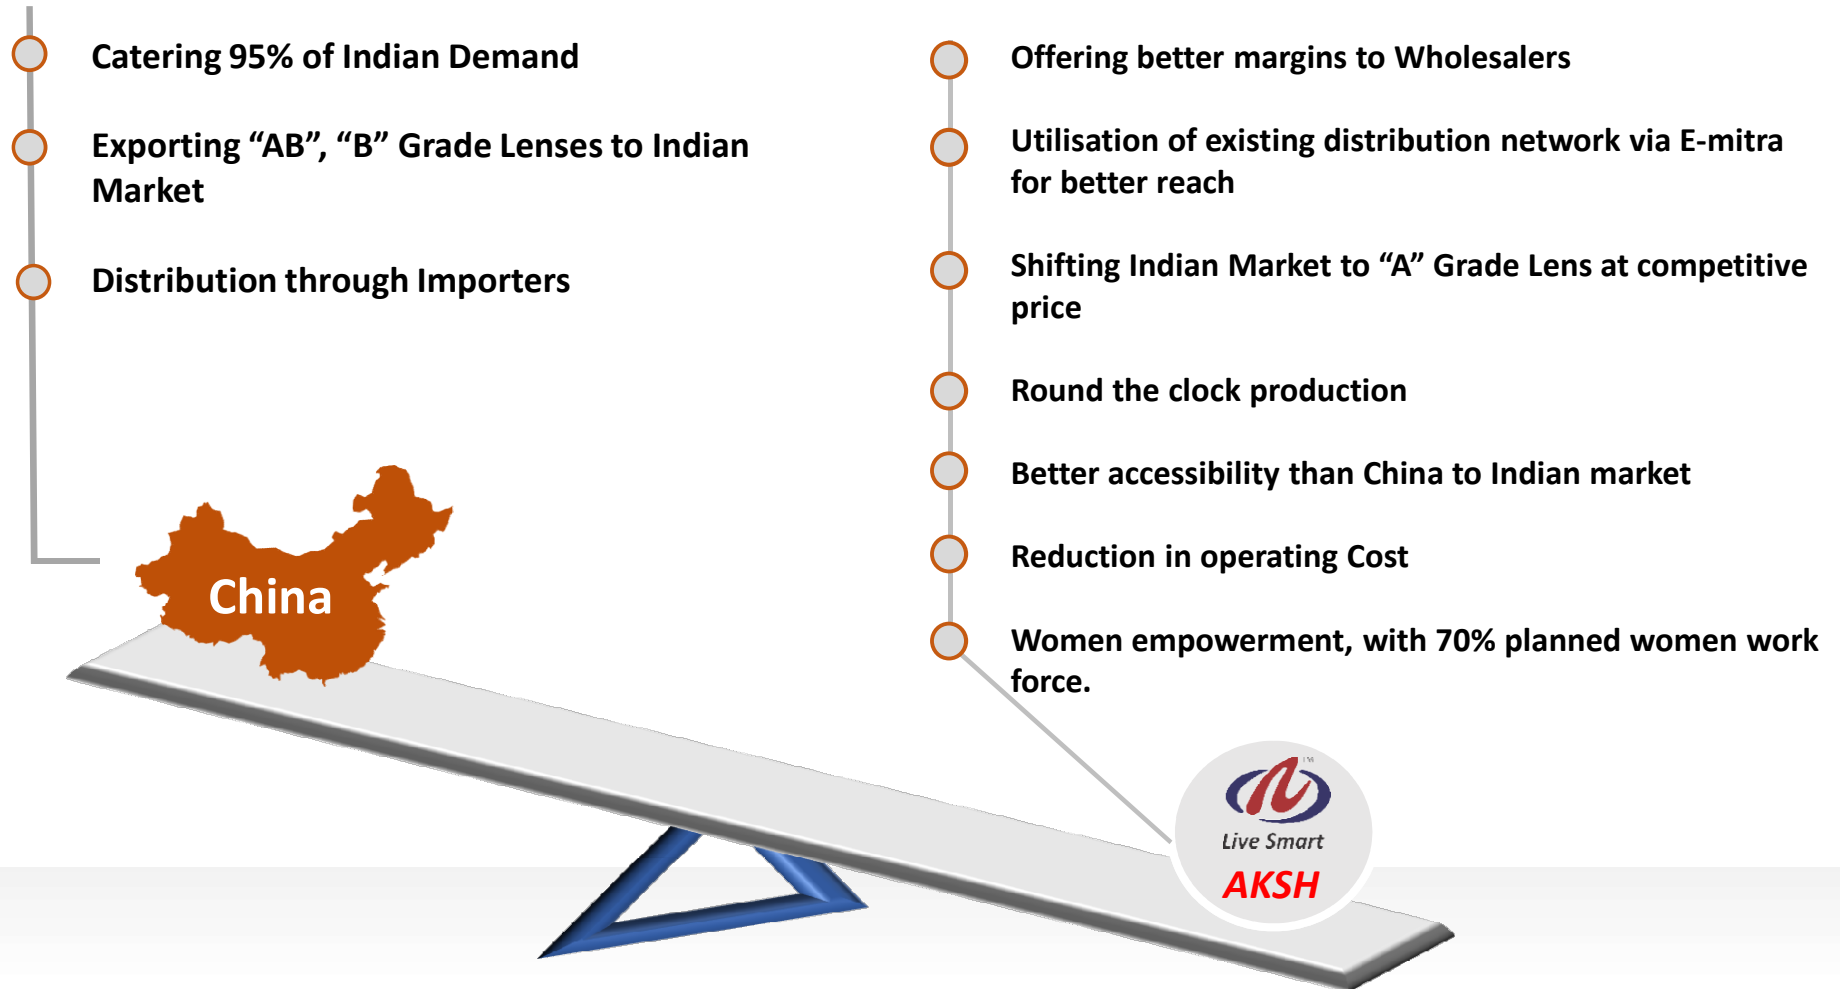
Catering 95% of Indian Demand

Exporting “AB”, “B” Grade Lenses to Indian Market

Distribution through Importers

China

Offering better margins to Wholesalers

Utilisation of existing distribution network via E-mitra for better reach

Shifting Indian Market to “A” Grade Lens at competitive price

Round the clock production

Better accessibility than China to Indian market

Reduction in operating Cost

Women empowerment, with 70% planned women work force.

TM

Live Smart

AKSH